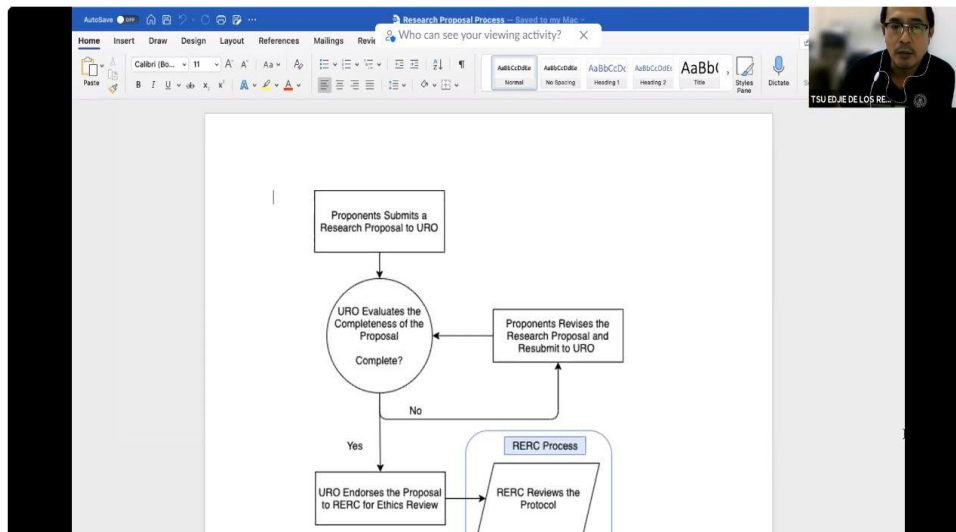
AutoSave OFF

Research Proposal Process — Saved to my Mac

Who can see your viewing activity? ×

Home Insert Draw Design Layout References Mailings Revie

Paste

Calibri (Bo... 11 A A Aa

B I U ab x₂ x²

AaBbCcDdEe Normal

AaBbCcDdEe No Spacing

AaBbCcDc Heading 1

AaBbCcDdEe Heading 2

AaBb( Title

Styles Pane

Dictate

TSU EDJIE DE LOS RE...

Proponents Submits a Research Proposal to URO

URO Evaluates the Completeness of the Proposal

Complete?

Proponents Revises the Research Proposal and Resubmit to URO

No

Yes

RERC Process

URO Endorses the Proposal to RERC for Ethics Review

RERC Reviews the Protocol